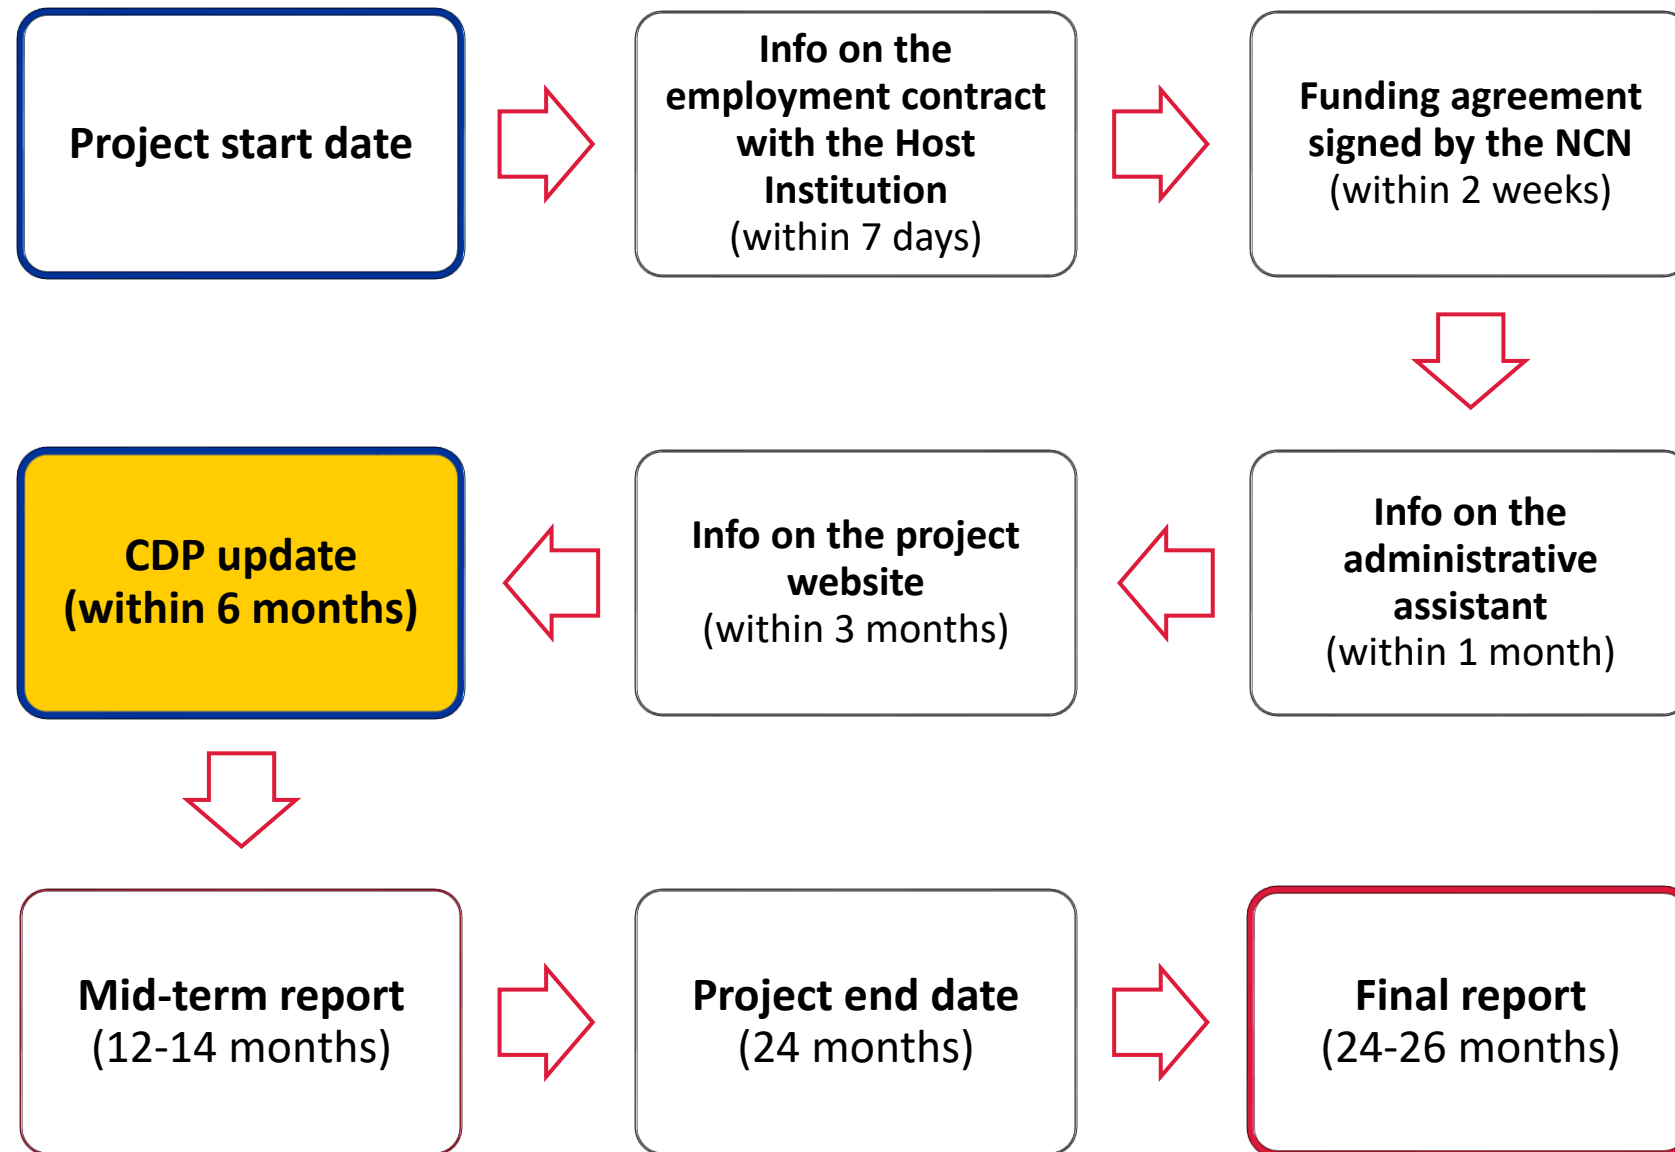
Project start date

Info on the employment contract with the Host Institution
(within 7 days)

Funding agreement signed by the NCN
(within 2 weeks)

Info on the administrative assistant
(within 1 month)

Info on the project website
(within 3 months)

CDP update
(within 6 months)

Mid-term report
(12-14 months)

Project end date
(24 months)

Final report
(24-26 months)